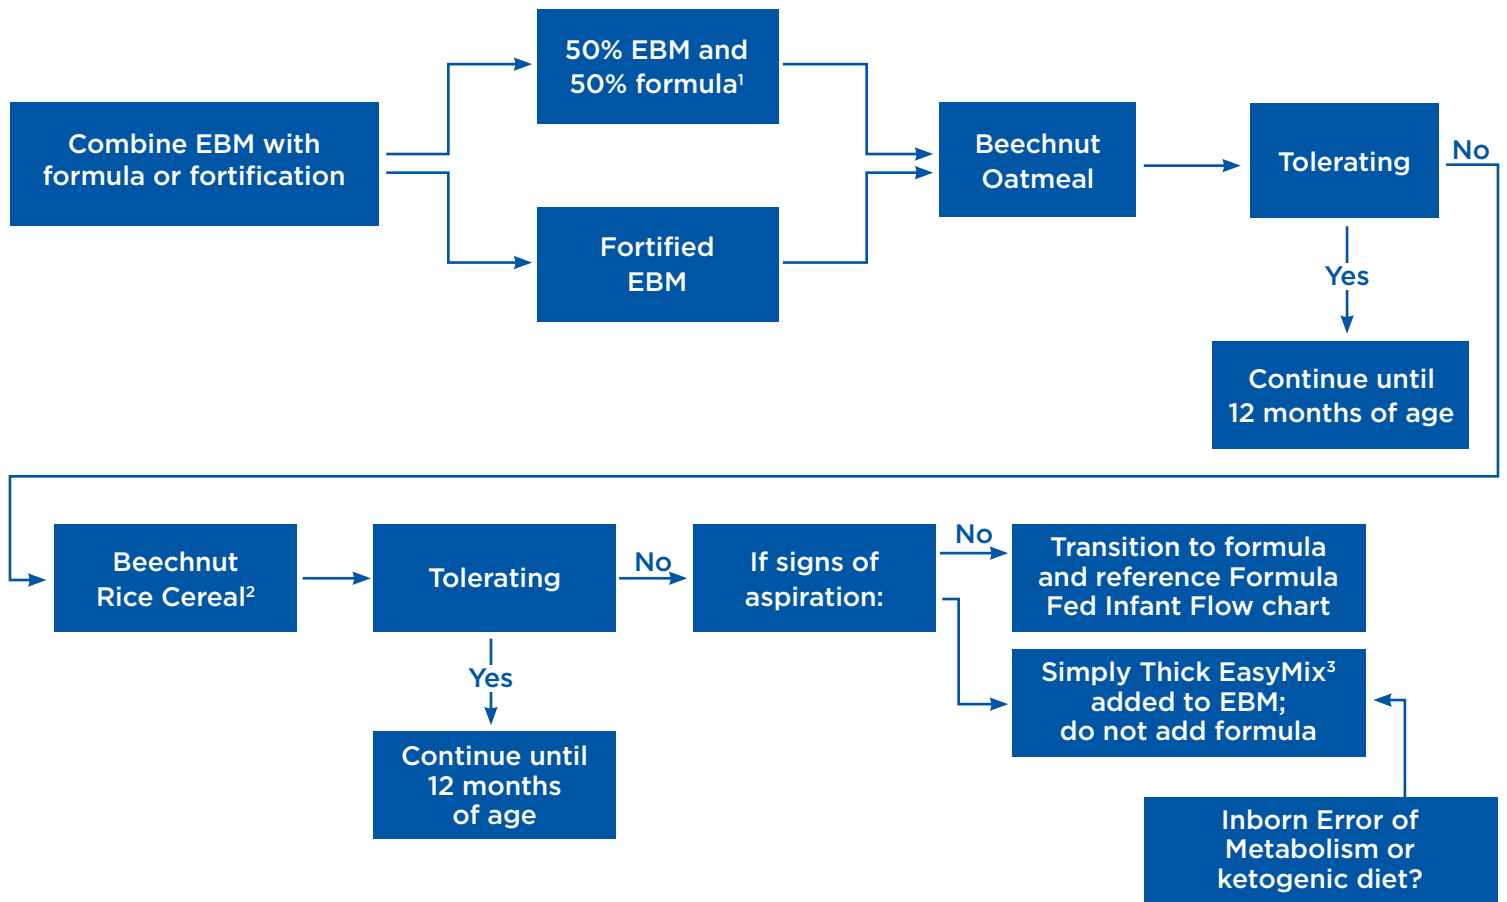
Combine EBM with formula or fortification

50% EBM and 50% formula$^1$

Fortified EBM

Beechnut Oatmeal

Tolerating

No

Yes

Continue until 12 months of age

Beechnut Rice Cereal$^2$

Tolerating

No

Yes

Continue until 12 months of age

If signs of aspiration:

No

Transition to formula and reference Formula Fed Infant Flow chart

Simply Thick EasyMix$^3$ added to EBM; do not add formula

Inborn Error of Metabolism or ketogenic diet?